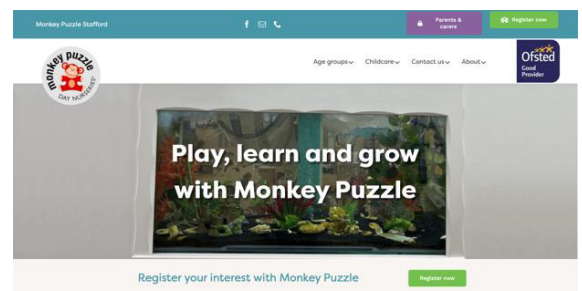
Monkey Puzzle Stafford

Parents & carers

Register now

monkey puzzle DAY NURSERIES

Age groups

Childcare

Contact us

About

Ofsted Good Provider

Play, learn and grow with Monkey Puzzle

Register your interest with Monkey Puzzle

Register now